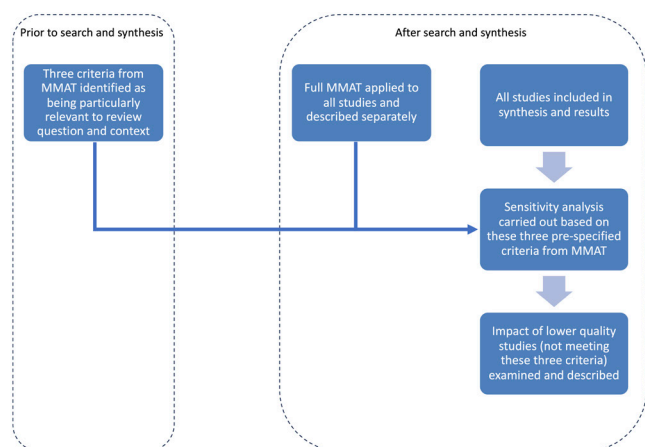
Prior to search and synthesis

Three criteria from MMAT identified as being particularly relevant to review question and context

After search and synthesis

Full MMAT applied to all studies and described separately

All studies included in synthesis and results

Sensitivity analysis carried out based on these three pre-specified criteria from MMAT

Impact of lower quality studies (not meeting these three criteria) examined and described